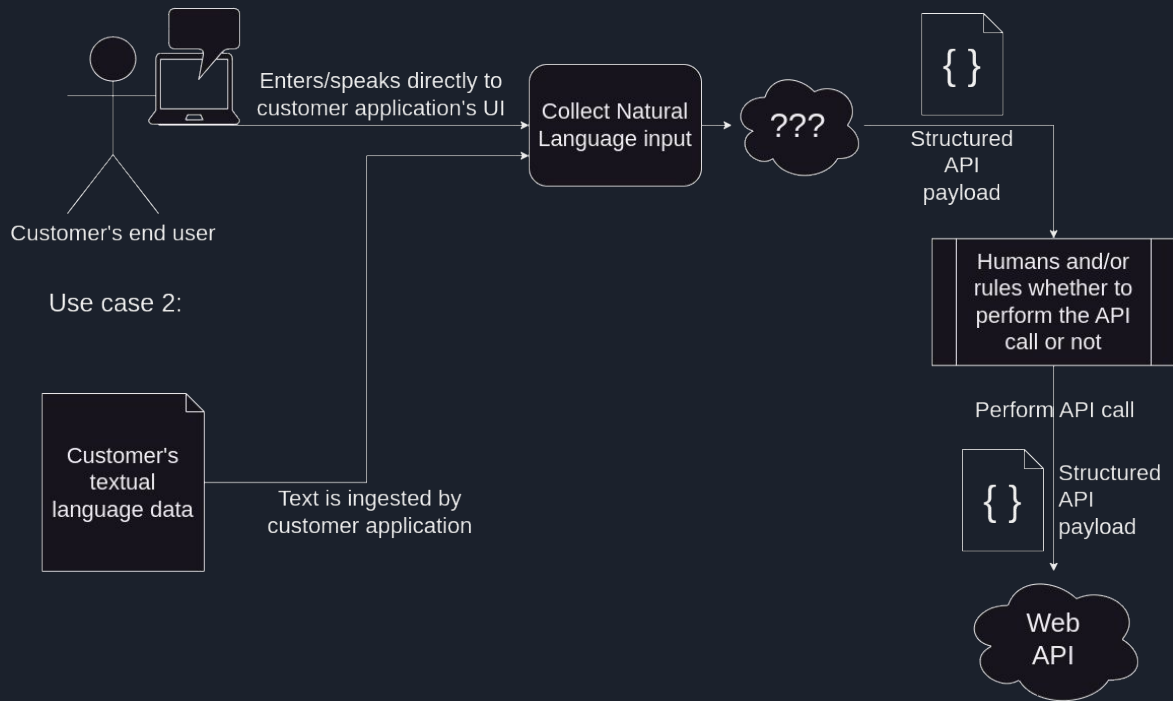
Enters/speaks directly to customer application's UI

Customer's end user

Collect Natural Language input

???

{ }

Structured API payload

Humans and/or rules whether to perform the API call or not

Use case 2:

Perform API call

Customer's textual language data

Text is ingested by customer application

{ }

Structured API payload

Web API